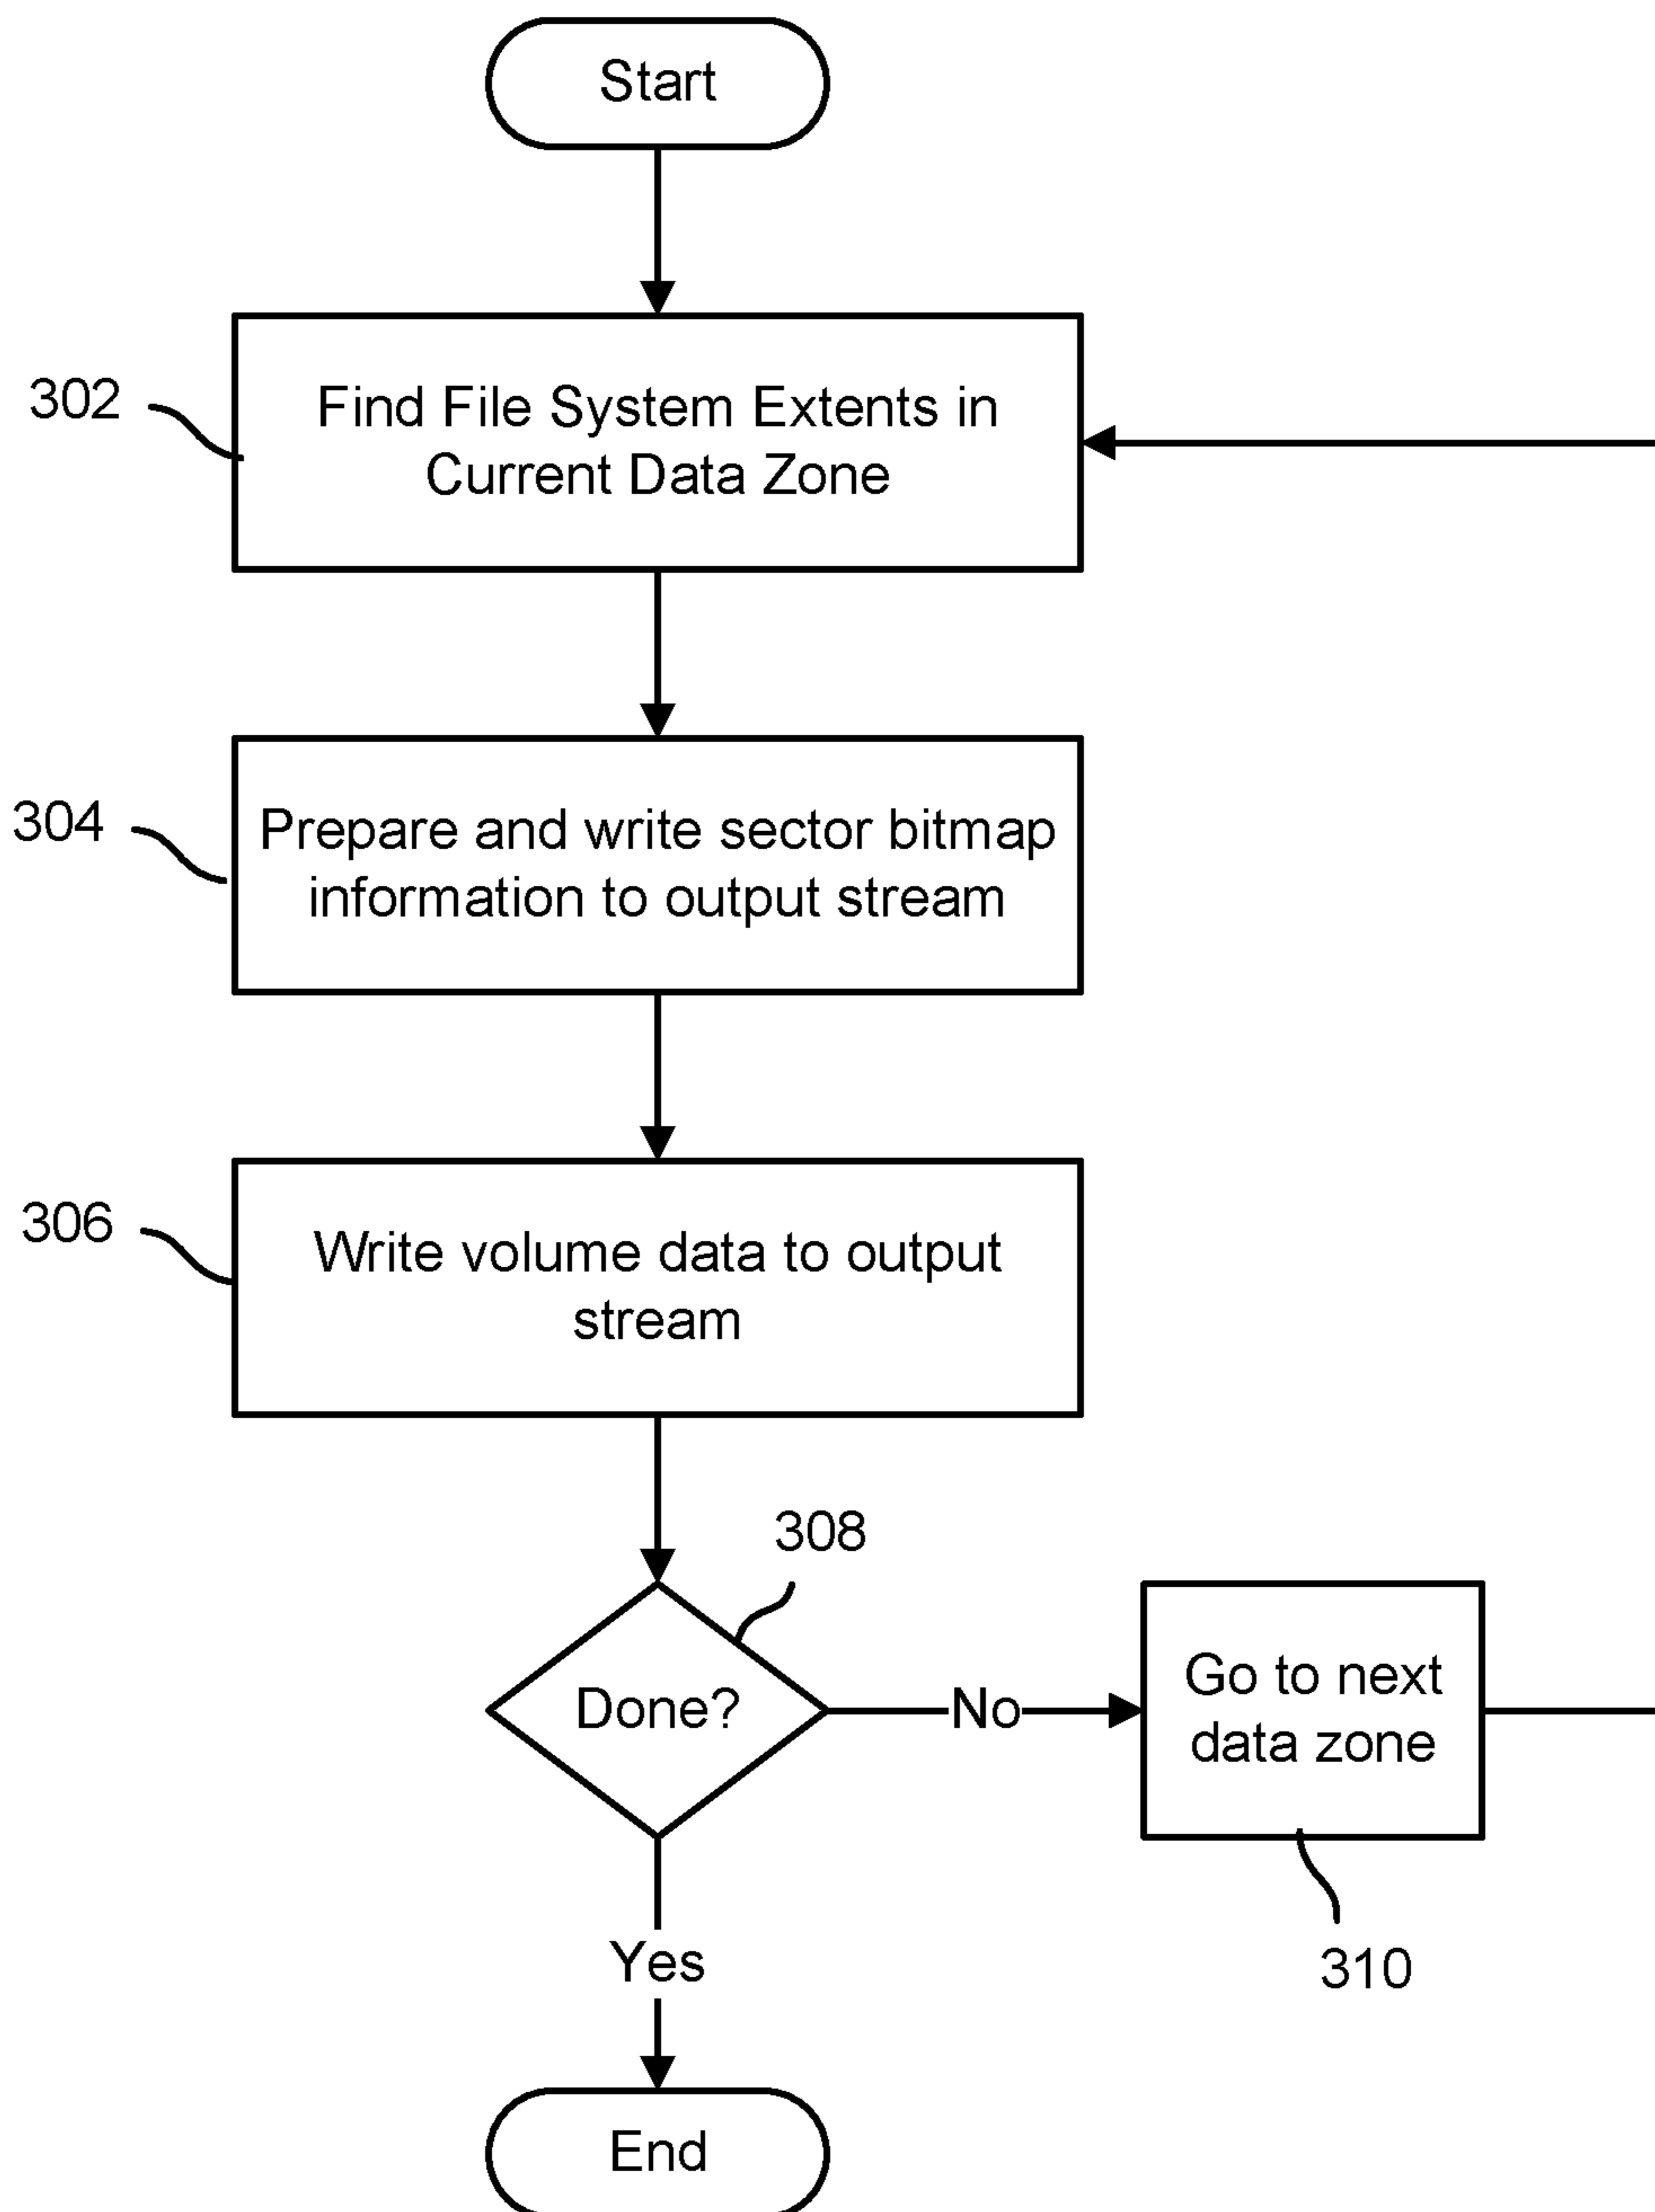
Start

302

Find File System Extents in Current Data Zone

304

Prepare and write sector bitmap information to output stream

306

Write volume data to output stream

308

Done?

No

Go to next data zone

310

Yes

End